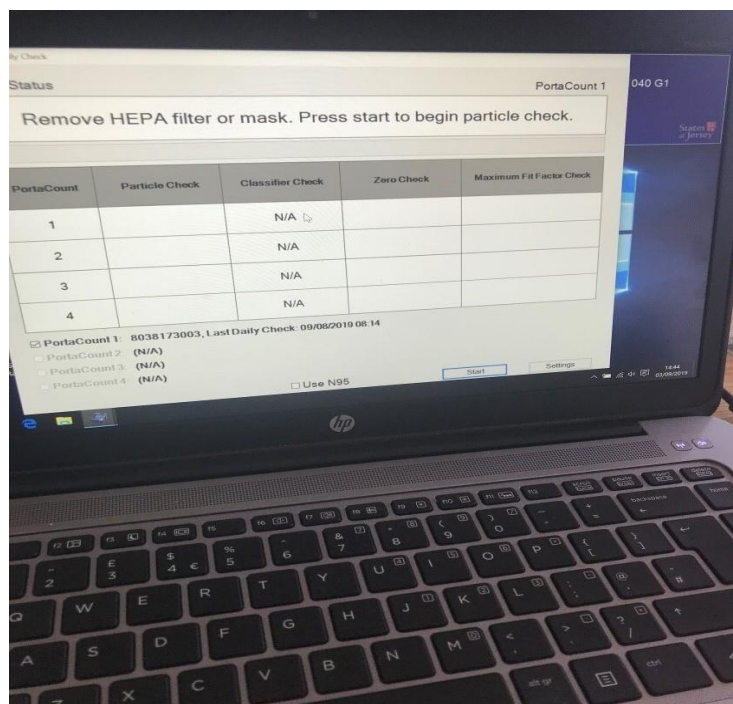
ily Check

Status

PortaCount 1

040 G1

Remove HEPA filter or mask. Press start to begin particle check.

States of Jersey

| PortaCount | Particle Check | Classifier Check | Zero Check | Maximum Fit Factor Check |
|---|---|---|---|---|
| 1 | | N/A | | |
| 2 | | N/A | | |
| 3 | | N/A | | |
| 4 | | N/A | | |

☑ PortaCount 1: 8038173003, Last Daily Check: 09/08/2019 08:14
PortaCount 2: (N/A)
PortaCount 3: (N/A)
PortaCount 4: (N/A)

☐ Use N95

Start

Settings

14:44
03/09/2019

hp

backspace

home

ctrl

alt gr